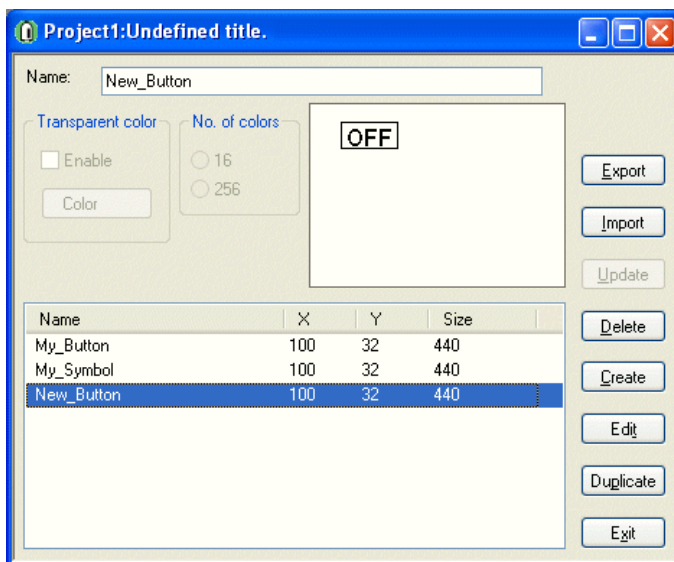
Project1:Undefined title.

Name: New_Button

Transparent color
Enable
Color

No. of colors
16
256

OFF

Export
Import
Update
Delete
Create
Edit
Duplicate
Exit

| Name | X | Y | Size |
|---|---|---|---|
| My_Button | 100 | 32 | 440 |
| My_Symbol | 100 | 32 | 440 |
| New_Button | 100 | 32 | 440 |